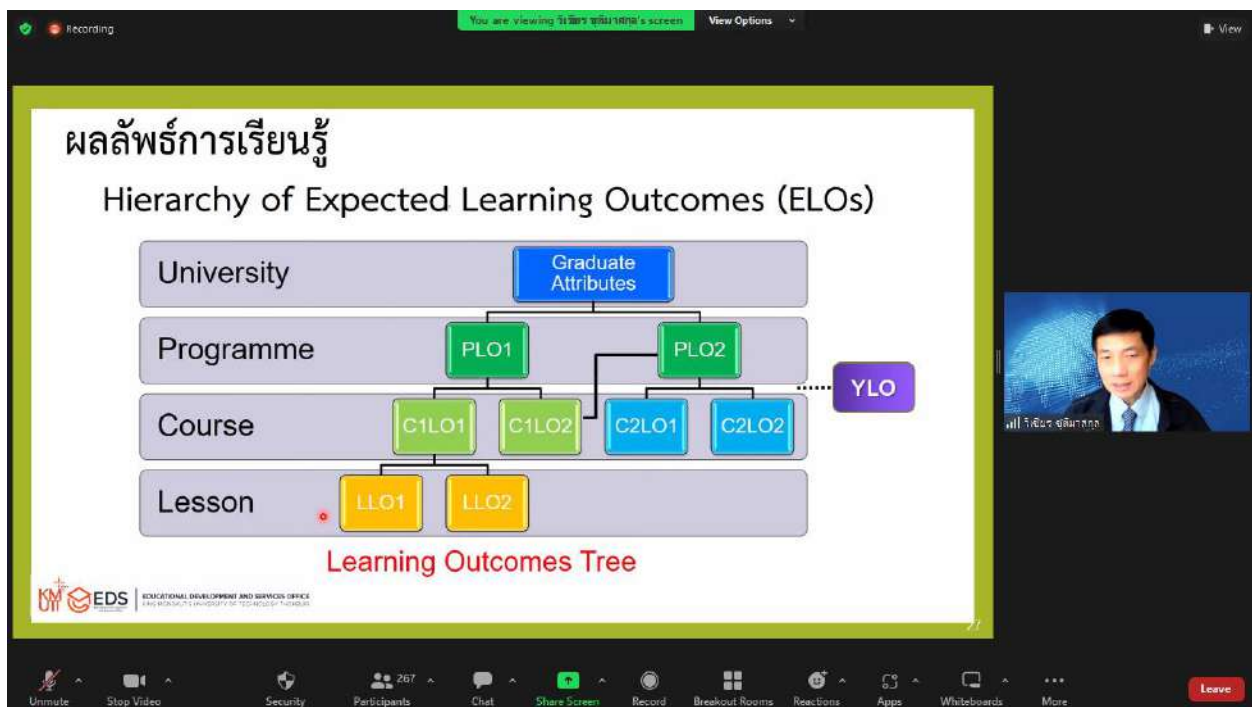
Recording

You are viewing วิเชียร ชุติมาสกุล's screen

View Options

View

ผลลัพธ์การเรียนรู้

Hierarchy of Expected Learning Outcomes (ELOs)

University

Graduate Attributes

Programme

PLO1

PLO2

YLO

Course

C1LO1

C1LO2

C2LO1

C2LO2

Lesson

LLO1

LLO2

Learning Outcomes Tree

KMUTT EDS EDUCATIONAL DEVELOPMENT AND SERVICES OFFICE KING MONGKUT'S UNIVERSITY OF TECHNOLOGY THONBURI

77

วิเชียร ชุติมาสกุล

Unmute

Stop Video

Security

267

Participants

Chat

Share Screen

Record

Breakout Rooms

Reactions

Apps

Whiteboards

More

Leave